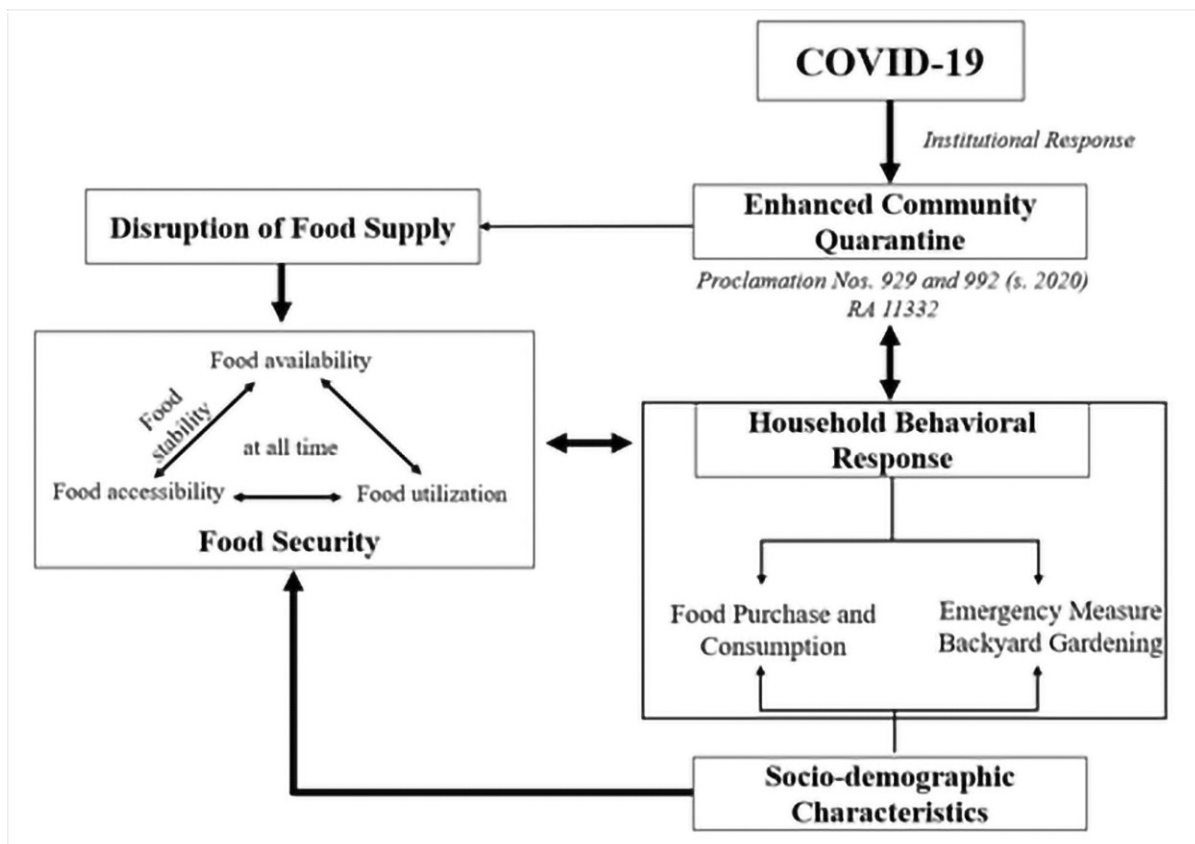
COVID-19

Institutional Response

Enhanced Community Quarantine

Disruption of Food Supply

Proclamation Nos. 929 and 992 (s. 2020) RA 11332

Food availability

Food stability

at all time

Food accessibility

Food utilization

Food Security

Household Behavioral Response

Food Purchase and Consumption

Emergency Measure Backyard Gardening

Socio-demographic Characteristics